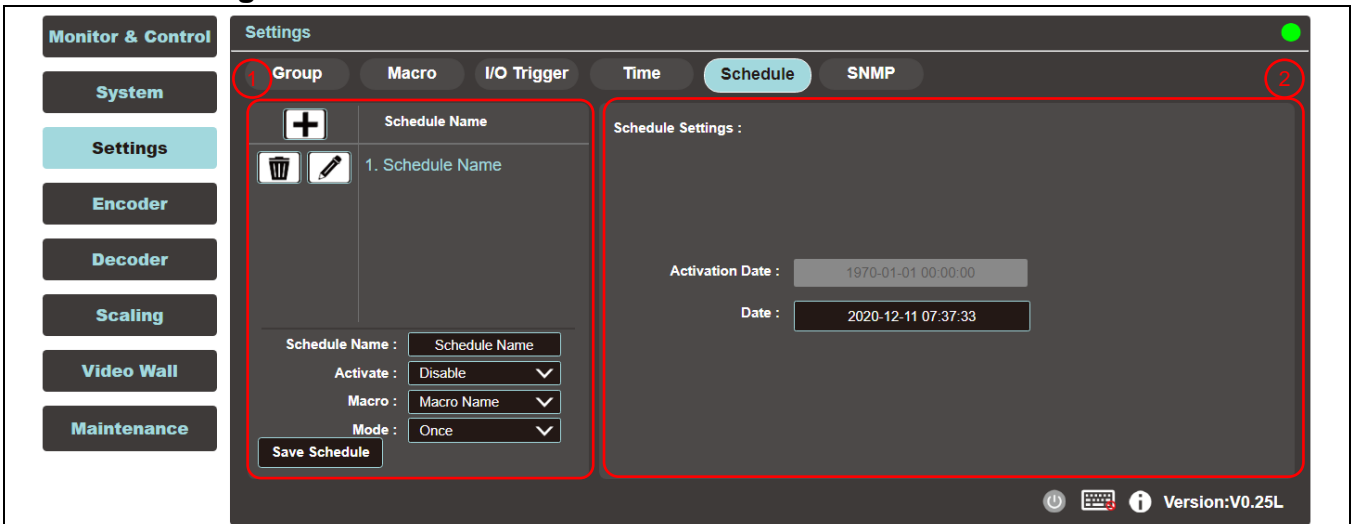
Monitor & Control

System

Settings

Encoder

Decoder

Scaling

Video Wall

Maintenance

Settings

1

Group Macro I/O Trigger Time Schedule SNMP

2

Schedule Name

1. Schedule Name

Schedule Name : Schedule Name

Activate : Disable

Macro : Macro Name

Mode : Once

Save Schedule

Schedule Settings :

Activation Date : 1970-01-01 00:00:00

Date : 2020-12-11 07:37:33

Version:V0.25L